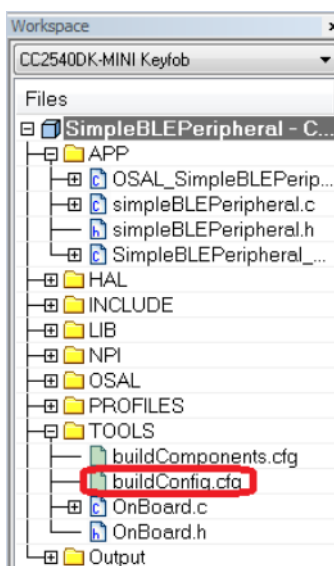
Workspace

CC2540DK-MINI Keyfob

Files

SimpleBLEPeripheral - C...

APP

OSAL_SimpleBLEPerip...

simpleBLEPeripheral.c

simpleBLEPeripheral.h

SimpleBLEPeripheral_...

HAL

INCLUDE

LIB

NPI

OSAL

PROFILES

TOOLS

buildComponents.cfg

buildConfig.cfg

OnBoard.c

OnBoard.h

Output